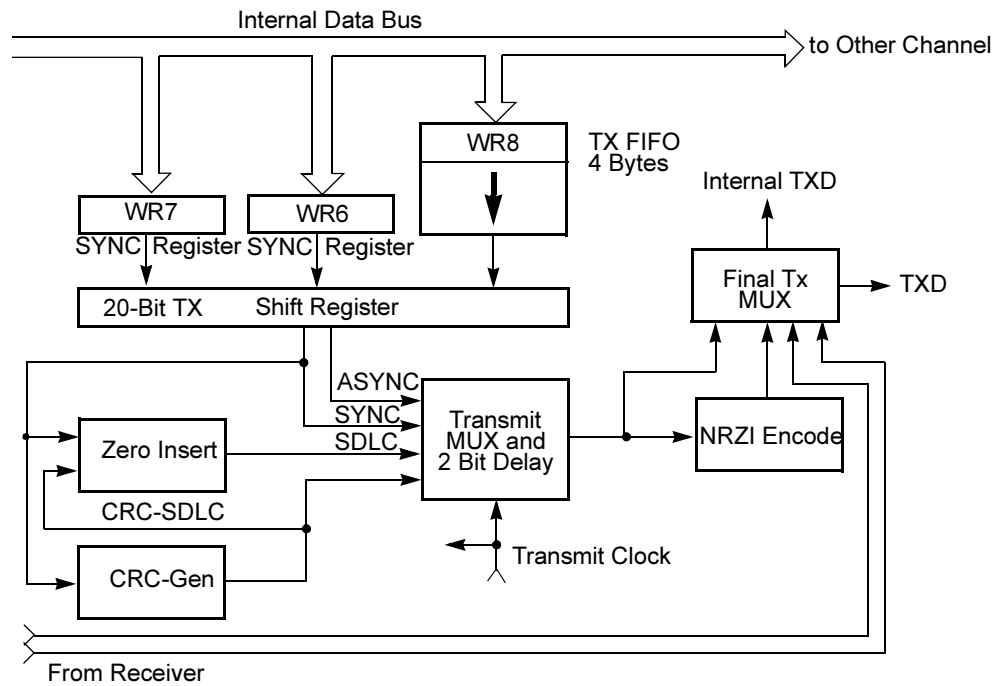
Internal Data Bus

to Other Channel

WR8

TX FIFO
4 Bytes

Internal TXD

WR7

WR6

SYNC Register SYNC Register

Final Tx MUX

TXD

20-Bit TX Shift Register

ASYNC

SYNC

SDLC

Transmit MUX and 2 Bit Delay

NRZI Encode

Zero Insert

CRC-SDLC

CRC-Gen

Transmit Clock

From Receiver